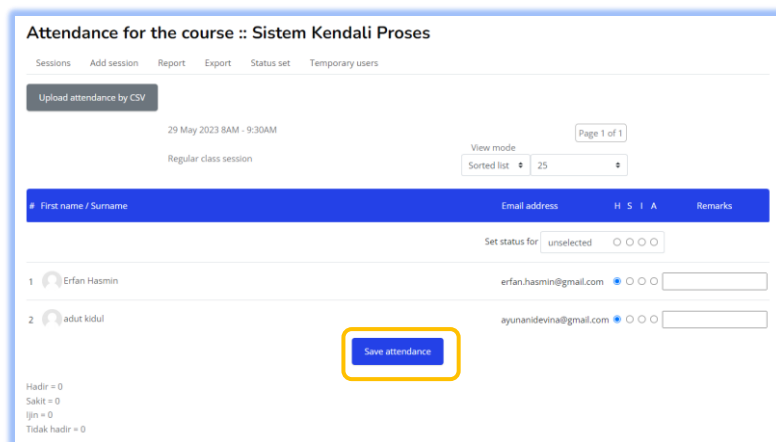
Attendance for the course :: Sistem Kendali Proses

Sessions Add session Report Export Status set Temporary users

Upload attendance by CSV

29 May 2023 8AM - 9:30AM

Regular class session

Page 1 of 1

View mode

Sorted list 25

| # First name / Surname | Email address | H S I A | Remarks |
|---|---|---|---|
| | Set status for unselected | | |
| 1 Erfan Hasmin | erfan.hasmin@gmail.com | | |
| 2 adut kidul | ayunanidevina@gmail.com | | |

Save attendance

Hadir = 0
Sakit = 0
Ijin = 0
Tidak hadir = 0